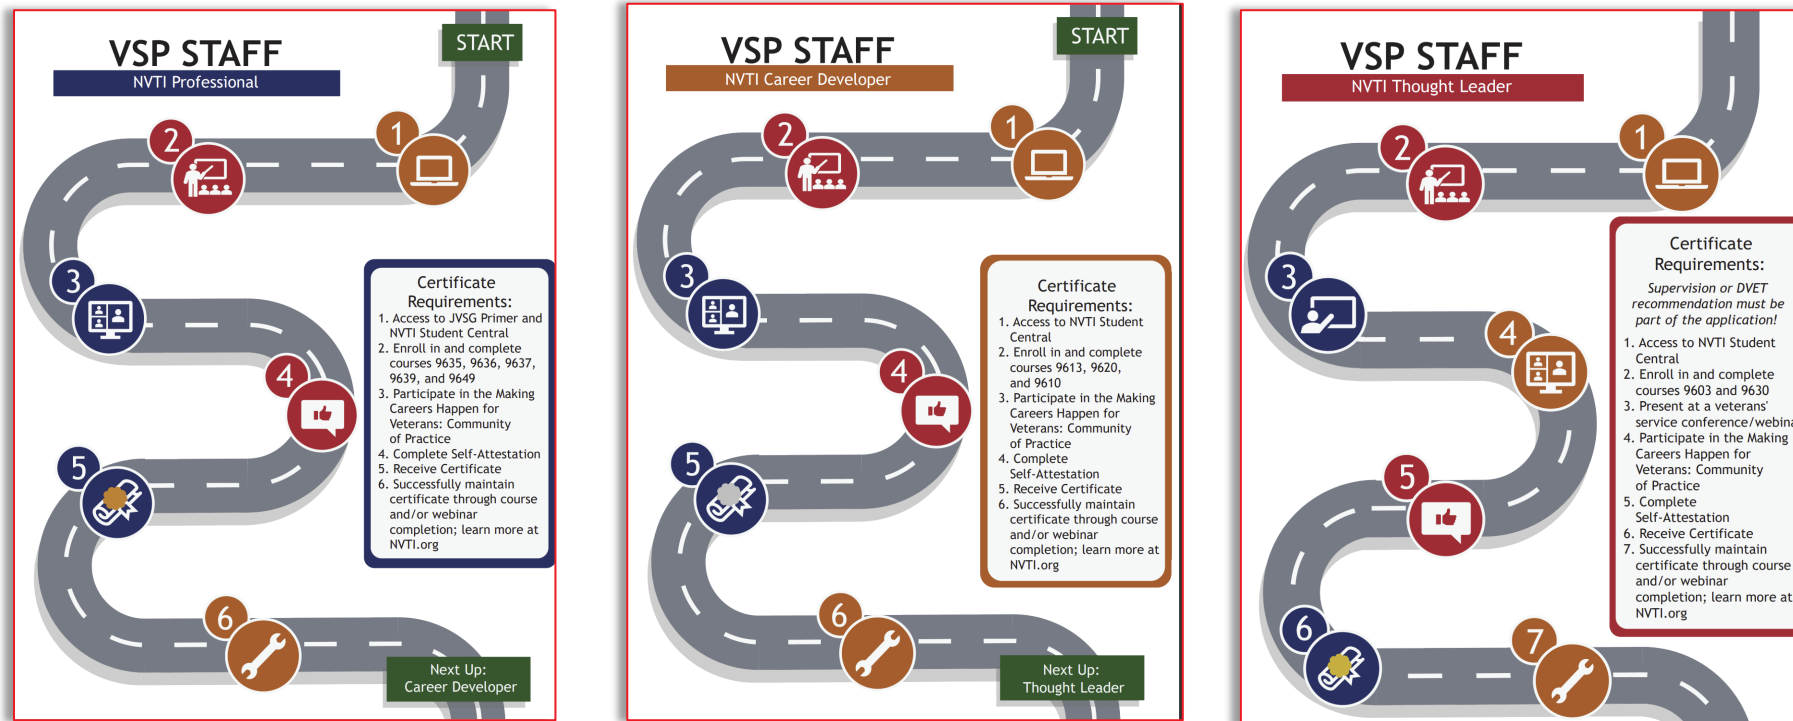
VSP STAFF
NVTI Professional

START

1
2
3
4
5
6

Certificate Requirements:
1. Access to JVSG Primer and NVTI Student Central
2. Enroll in and complete courses 9635, 9636, 9637, 9639, and 9649
3. Participate in the Making Careers Happen for Veterans: Community of Practice
4. Complete Self-Attestation
5. Receive Certificate
6. Successfully maintain certificate through course and/or webinar completion; learn more at NVTI.org

Next Up:
Career Developer

VSP STAFF
NVTI Career Developer

START

1
2
3
4
5
6

Certificate Requirements:
1. Access to NVTI Student Central
2. Enroll in and complete courses 9613, 9620, and 9610
3. Participate in the Making Careers Happen for Veterans: Community of Practice
4. Complete Self-Attestation
5. Receive Certificate
6. Successfully maintain certificate through course and/or webinar completion; learn more at NVTI.org

Next Up:
Thought Leader

VSP STAFF
NVTI Thought Leader

1
2
3
4
5
6
7

Certificate Requirements:
Supervision or DVET recommendation must be part of the application!
1. Access to NVTI Student Central
2. Enroll in and complete courses 9603 and 9630
3. Present at a veterans' service conference/webina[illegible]
4. Participate in the Making Careers Happen for Veterans: Community of Practice
5. Complete Self-Attestation
6. Receive Certificate
7. Successfully maintain certificate through course and/or webinar completion; learn more at NVTI.org